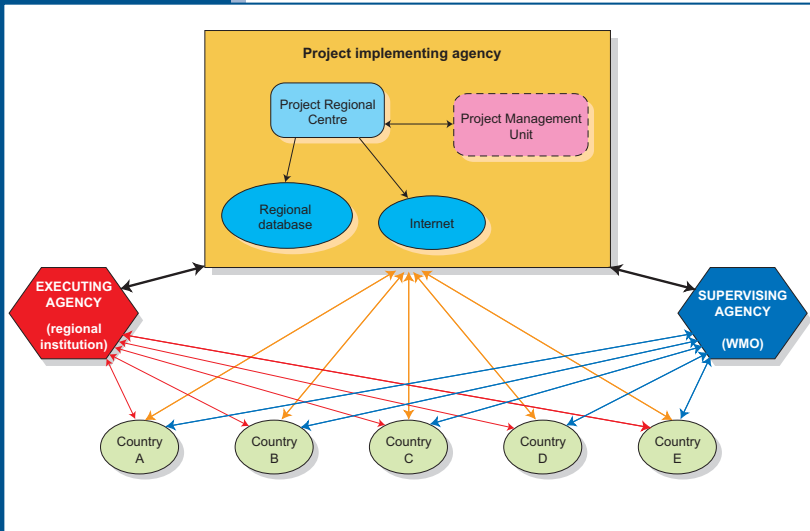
Project implementing agency

Project Regional Centre

Project Management Unit

Regional database

Internet

EXECUTING AGENCY

(regional institution)

SUPERVISING AGENCY

(WMO)

Country A

Country B

Country C

Country D

Country E